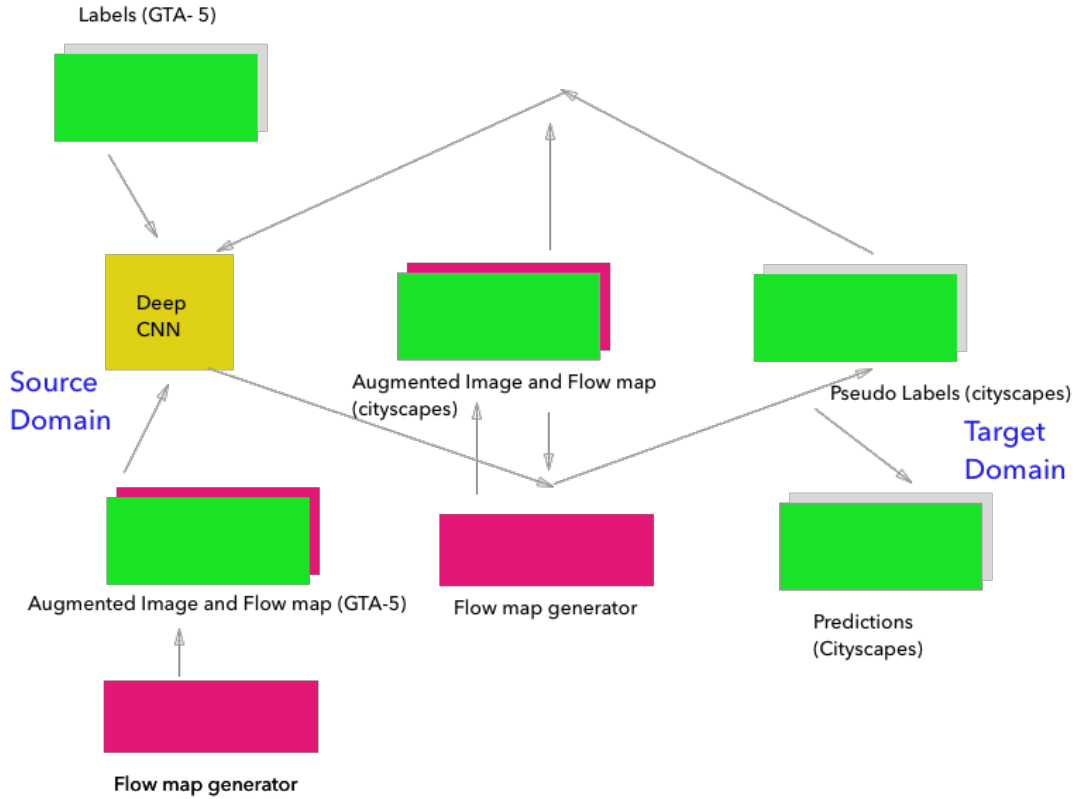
Labels (GTA- 5)

Deep CNN

Source Domain

Augmented Image and Flow map (cityscapes)

Pseudo Labels (cityscapes)

Target Domain

Augmented Image and Flow map (GTA-5)

Flow map generator

Predictions (Cityscapes)

Flow map generator